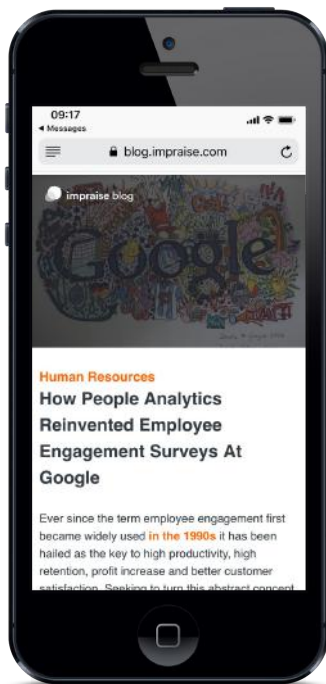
09:17
◂ Messages

blog.impraise.com

impraise blog

Google

Human Resources

How People Analytics Reinvented Employee Engagement Surveys At Google

Ever since the term employee engagement first became widely used in the 1990s it has been hailed as the key to high productivity, high retention, profit increase and better customer satisfaction. Seeking to turn this abstract concept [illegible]